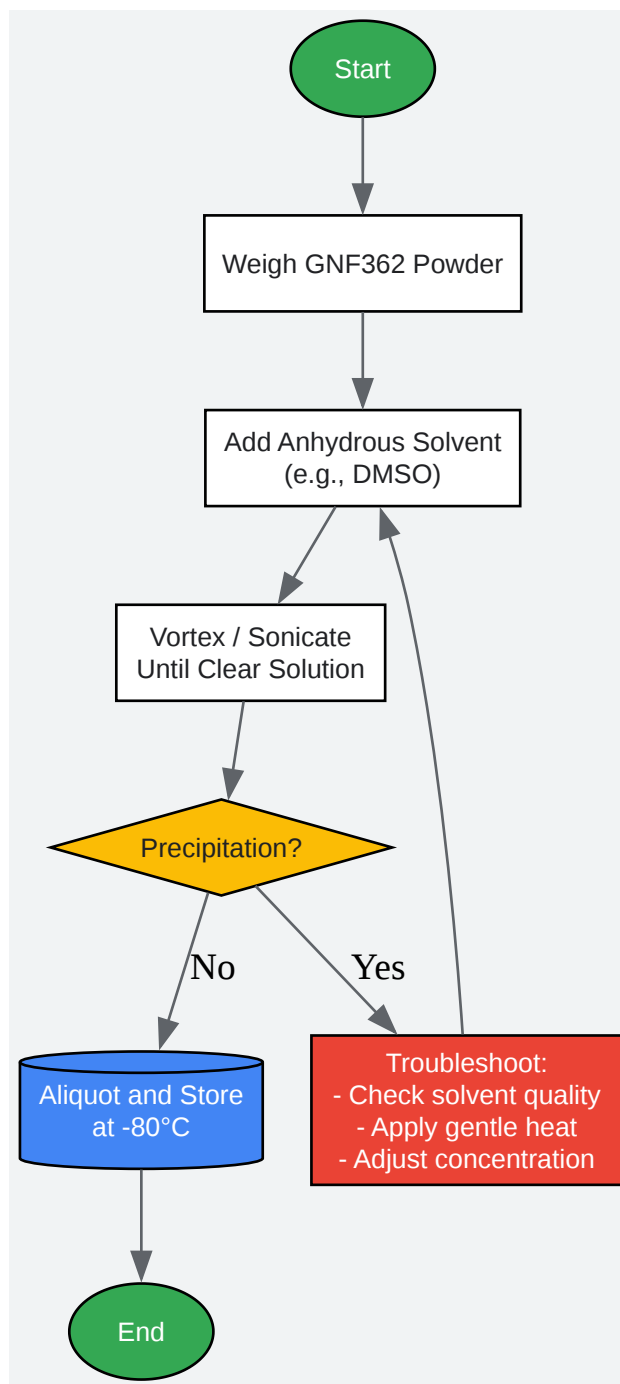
Start

Weigh GNF362 Powder

Add Anhydrous Solvent (e.g., DMSO)

Vortex / Sonicate Until Clear Solution

Precipitation?

No

Yes

Aliquot and Store at -80°C

Troubleshoot:
- Check solvent quality
- Apply gentle heat
- Adjust concentration

End